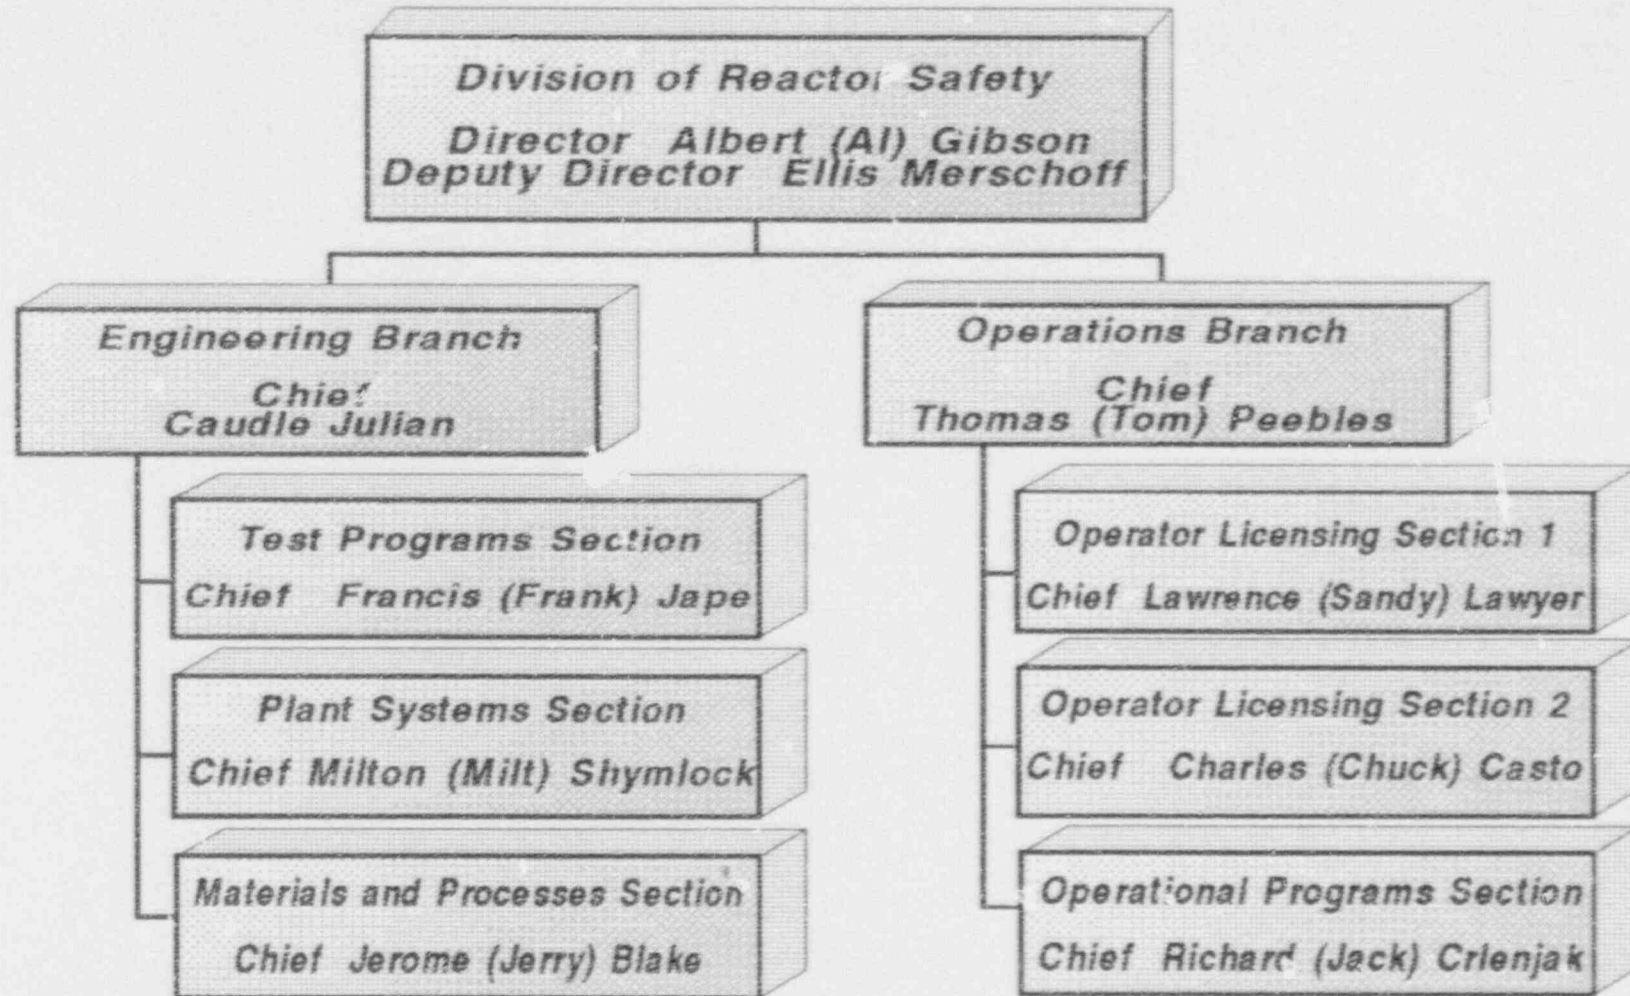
Division of Reactor Safety
Director Albert (Al) Gibson
Deputy Director Ellis Merschoff

Engineering Branch
Chief
Caudle Julian

Test Programs Section
Chief Francis (Frank) Jape

Plant Systems Section
Chief Milton (Milt) Shymlock

Materials and Processes Section
Chief Jerome (Jerry) Blake

Operations Branch
Chief
Thomas (Tom) Peebles

Operator Licensing Section 1
Chief Lawrence (Sandy) Lawyer

Operator Licensing Section 2
Chief Charles (Chuck) Casto

Operational Programs Section
Chief Richard (Jack) Crlenjak